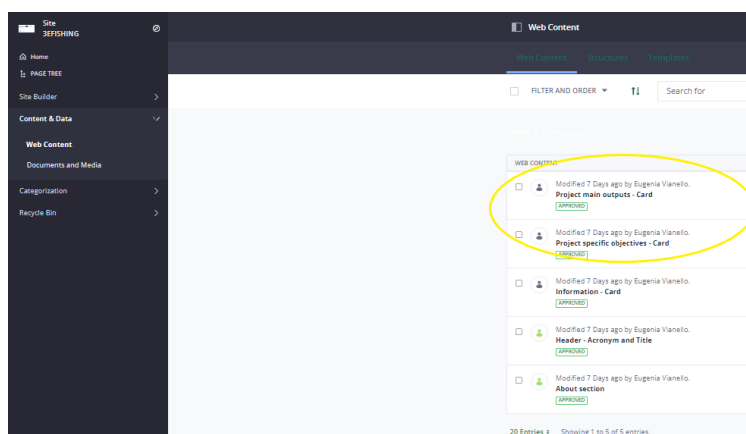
Site
3EFISHING

Home
PAGE TREE

Site Builder

Content & Data

Web Content

Documents and Media

Categorization

Recycle Bin

Web Content

Web Content Structures Templates

FILTER AND ORDER

Search for

WEB CONTENT

Modified 7 Days ago by Eugenia Vianello.
Project main outputs - Card
APPROVED

Modified 7 Days ago by Eugenia Vianello.
Project specific objectives - Card
APPROVED

Modified 7 Days ago by Eugenia Vianello.
Information - Card
APPROVED

Modified 7 Days ago by Eugenia Vianello.
Header - Acronym and Title
APPROVED

Modified 7 Days ago by Eugenia Vianello.
About section
APPROVED

20 Entries Showing 1 to 5 of 5 entries.